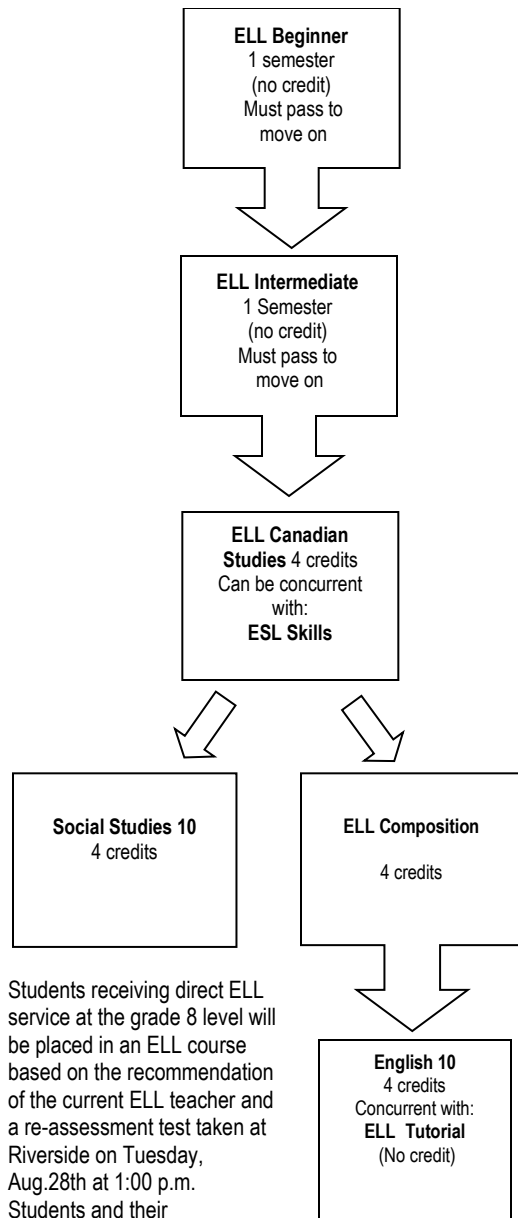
**ELL Beginner**
1 semester
(no credit)
Must pass to move on

**ELL Intermediate**
1 Semester
(no credit)
Must pass to move on

**ELL Canadian Studies** 4 credits
Can be concurrent with:
**ESL Skills**

**Social Studies 10**
4 credits

**ELL Composition**

4 credits

Students receiving direct ELL service at the grade 8 level will be placed in an ELL course based on the recommendation of the current ELL teacher and a re-assessment test taken at Riverside on Tuesday, Aug.28th at 1:00 p.m. Students and their

**English 10**
4 credits
Concurrent with:
**ELL Tutorial**
(No credit)